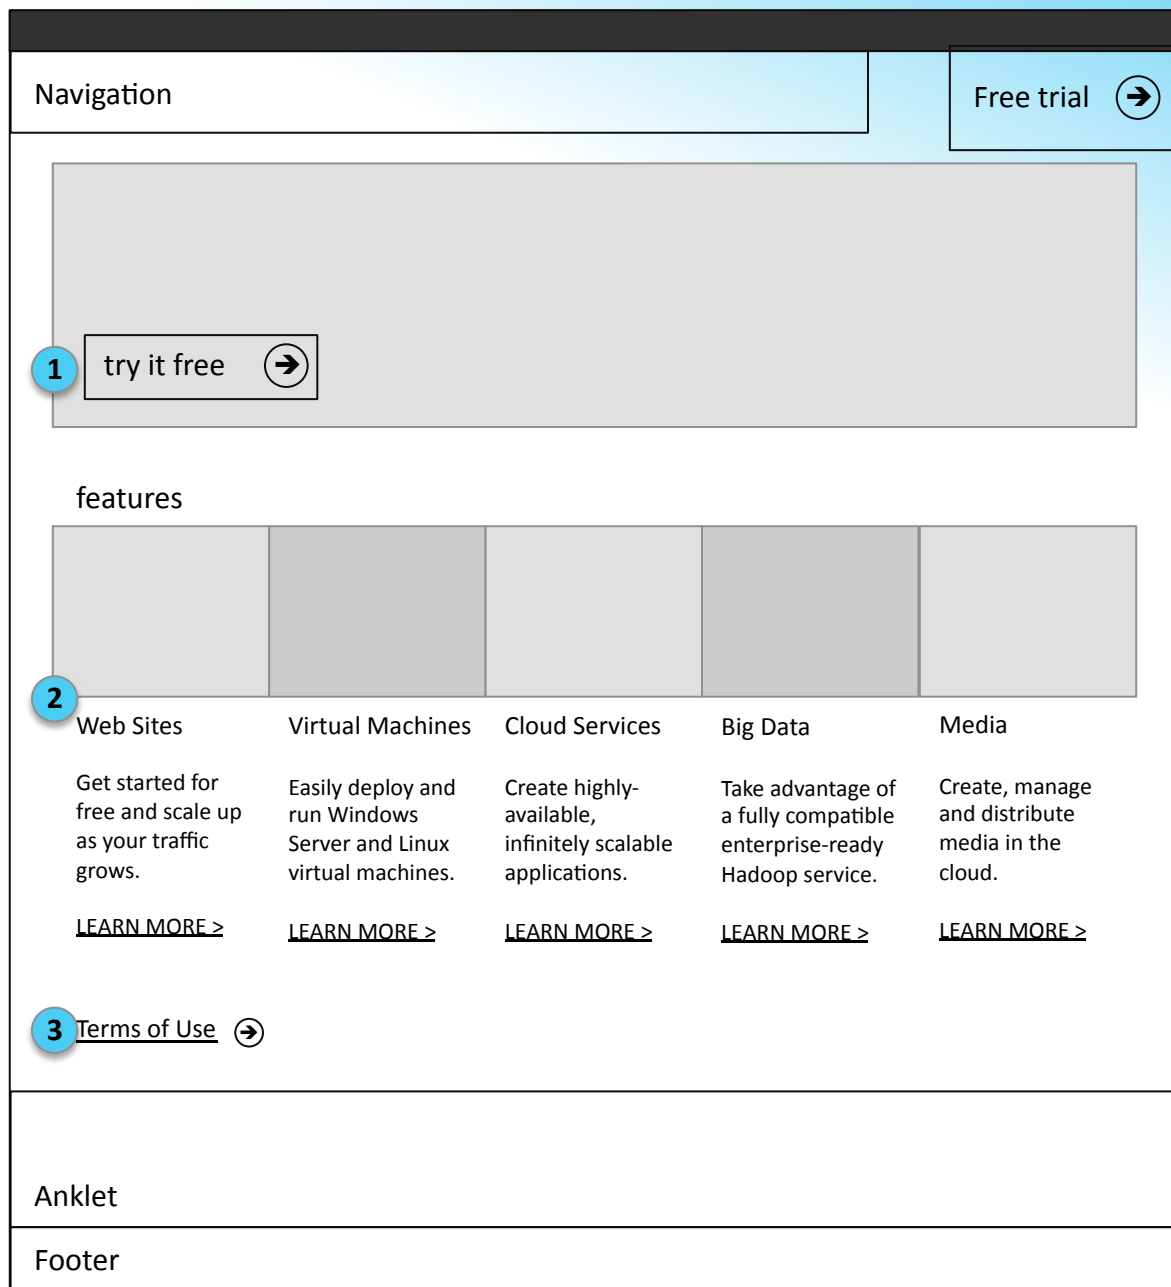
Navigation

Free trial

1

try it free

features

2

Web Sites

Get started for free and scale up as your traffic grows.

LEARN MORE >

Virtual Machines

Easily deploy and run Windows Server and Linux virtual machines.

LEARN MORE >

Cloud Services

Create highly-available, infinitely scalable applications.

LEARN MORE >

Big Data

Take advantage of a fully compatible enterprise-ready Hadoop service.

LEARN MORE >

Media

Create, manage and distribute media in the cloud.

LEARN MORE >

3

Terms of Use

Anklet

Footer